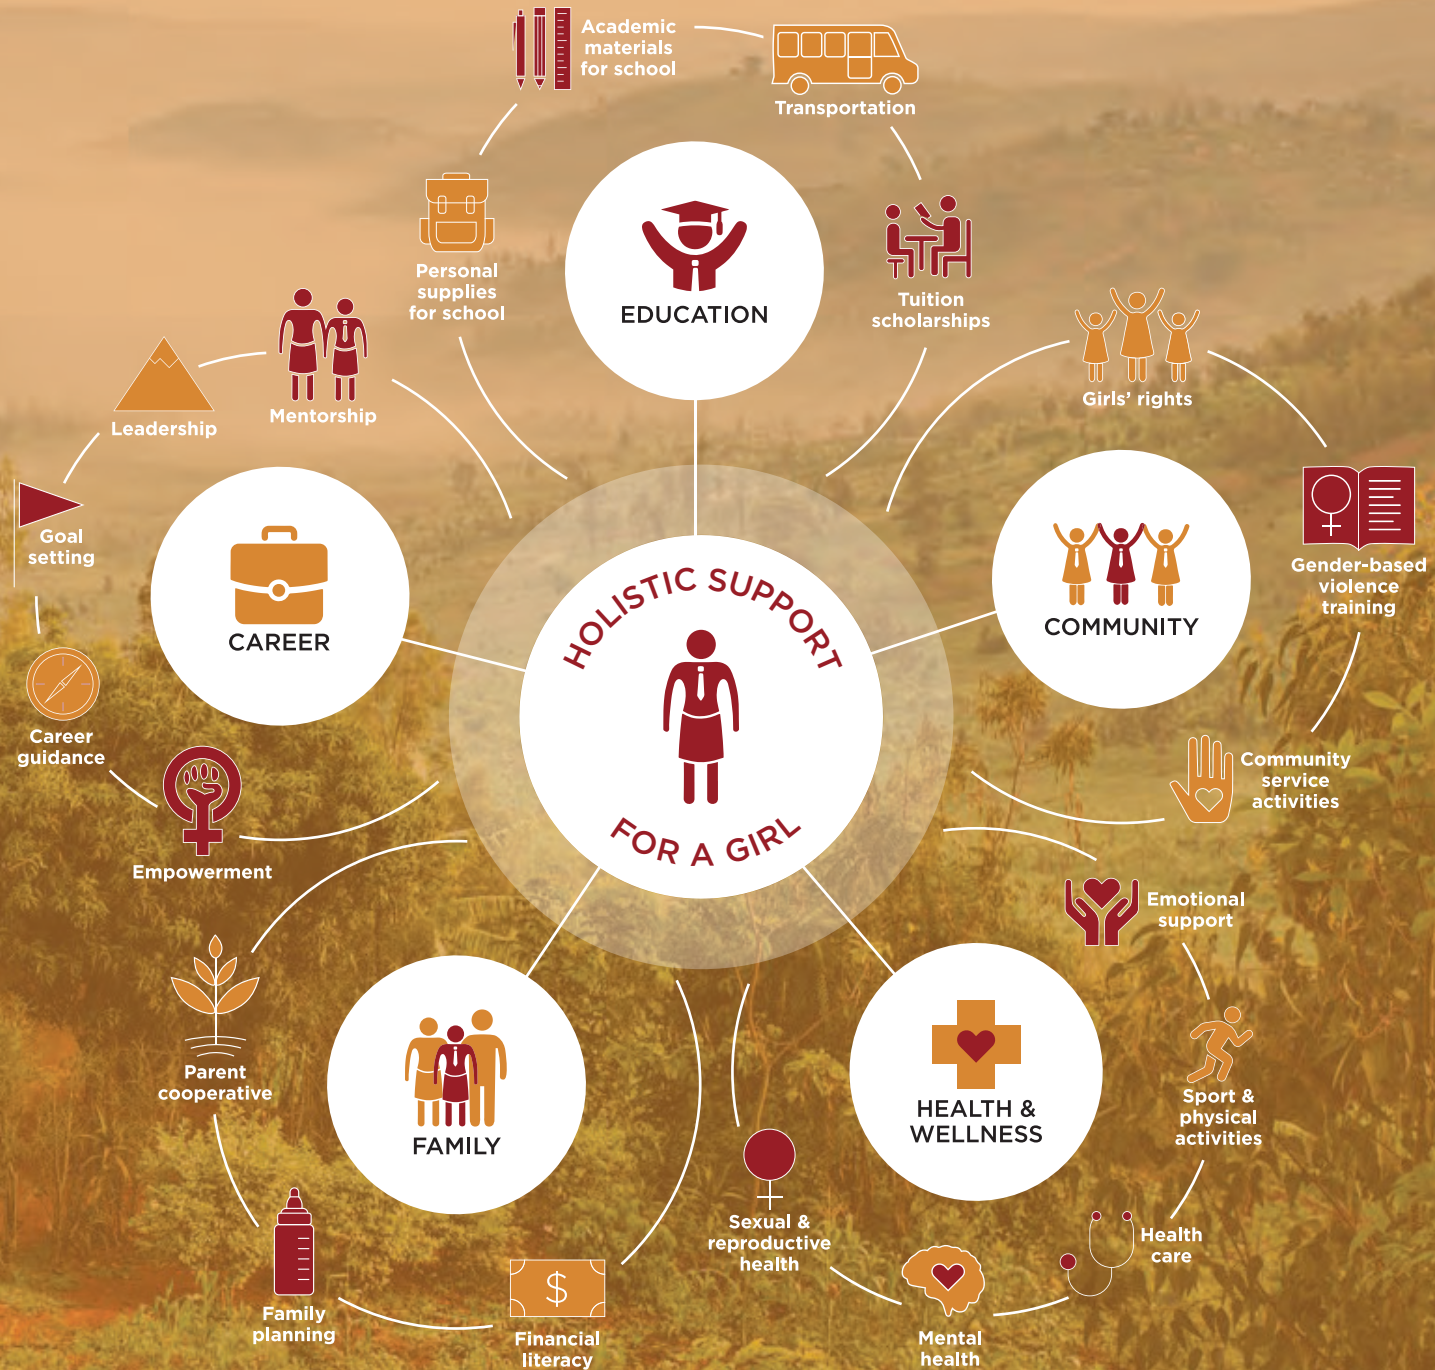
HOLISTIC SUPPORT FOR A GIRL

EDUCATION

Academic materials for school

Transportation

Tuition scholarships

Personal supplies for school

COMMUNITY

Girls' rights

Gender-based violence training

Community service activities

HEALTH & WELLNESS

Emotional support

Sport & physical activities

Health care

Mental health

Sexual & reproductive health

FAMILY

Financial literacy

Family planning

Parent cooperative

CAREER

Empowerment

Career guidance

Goal setting

Leadership

Mentorship